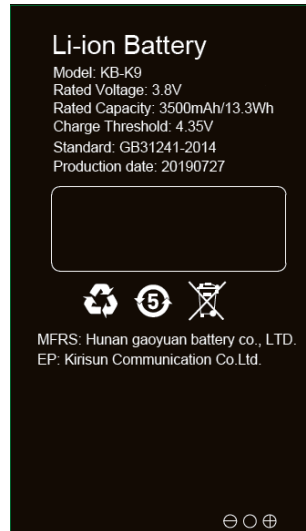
Li-ion Battery
Model: KB-K9
Rated Voltage: 3.8V
Rated Capacity: 3500mAh/13.3Wh
Charge Threshold: 4.35V
Standard: GB31241-2014
Production date: 20190727

5

MFRS: Hunan gaoyuan battery co., LTD.
EP: Kirisun Communication Co.Ltd.

⊖○⊕